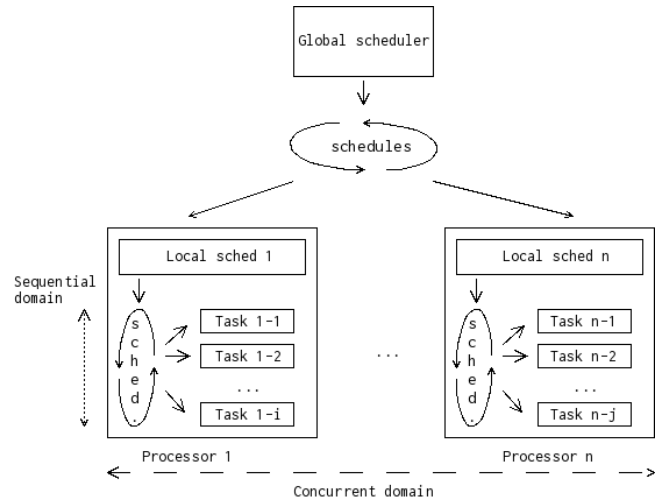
Global scheduler

schedules

Sequential domain

Local sched 1

s
c
h
e
d
.

Task 1-1

Task 1-2

...

Task 1-i

Processor 1

...

Local sched n

s
c
h
e
d
.

Task n-1

Task n-2

...

Task n-j

Processor n

Concurrent domain